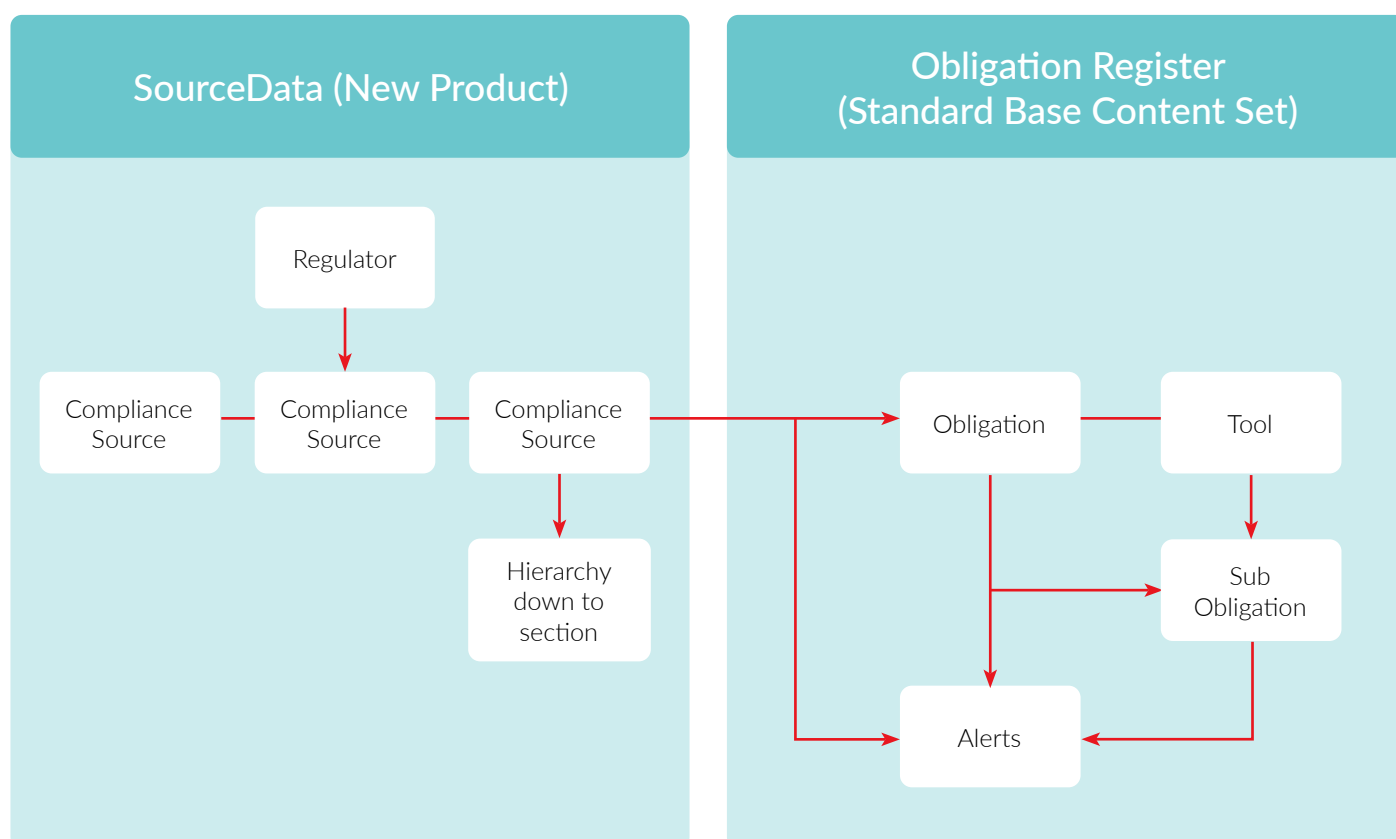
SourceData (New Product)

Regulator

Compliance Source

Compliance Source

Compliance Source

Hierarchy down to section

Obligation Register (Standard Base Content Set)

Obligation

Tool

Sub Obligation

Alerts